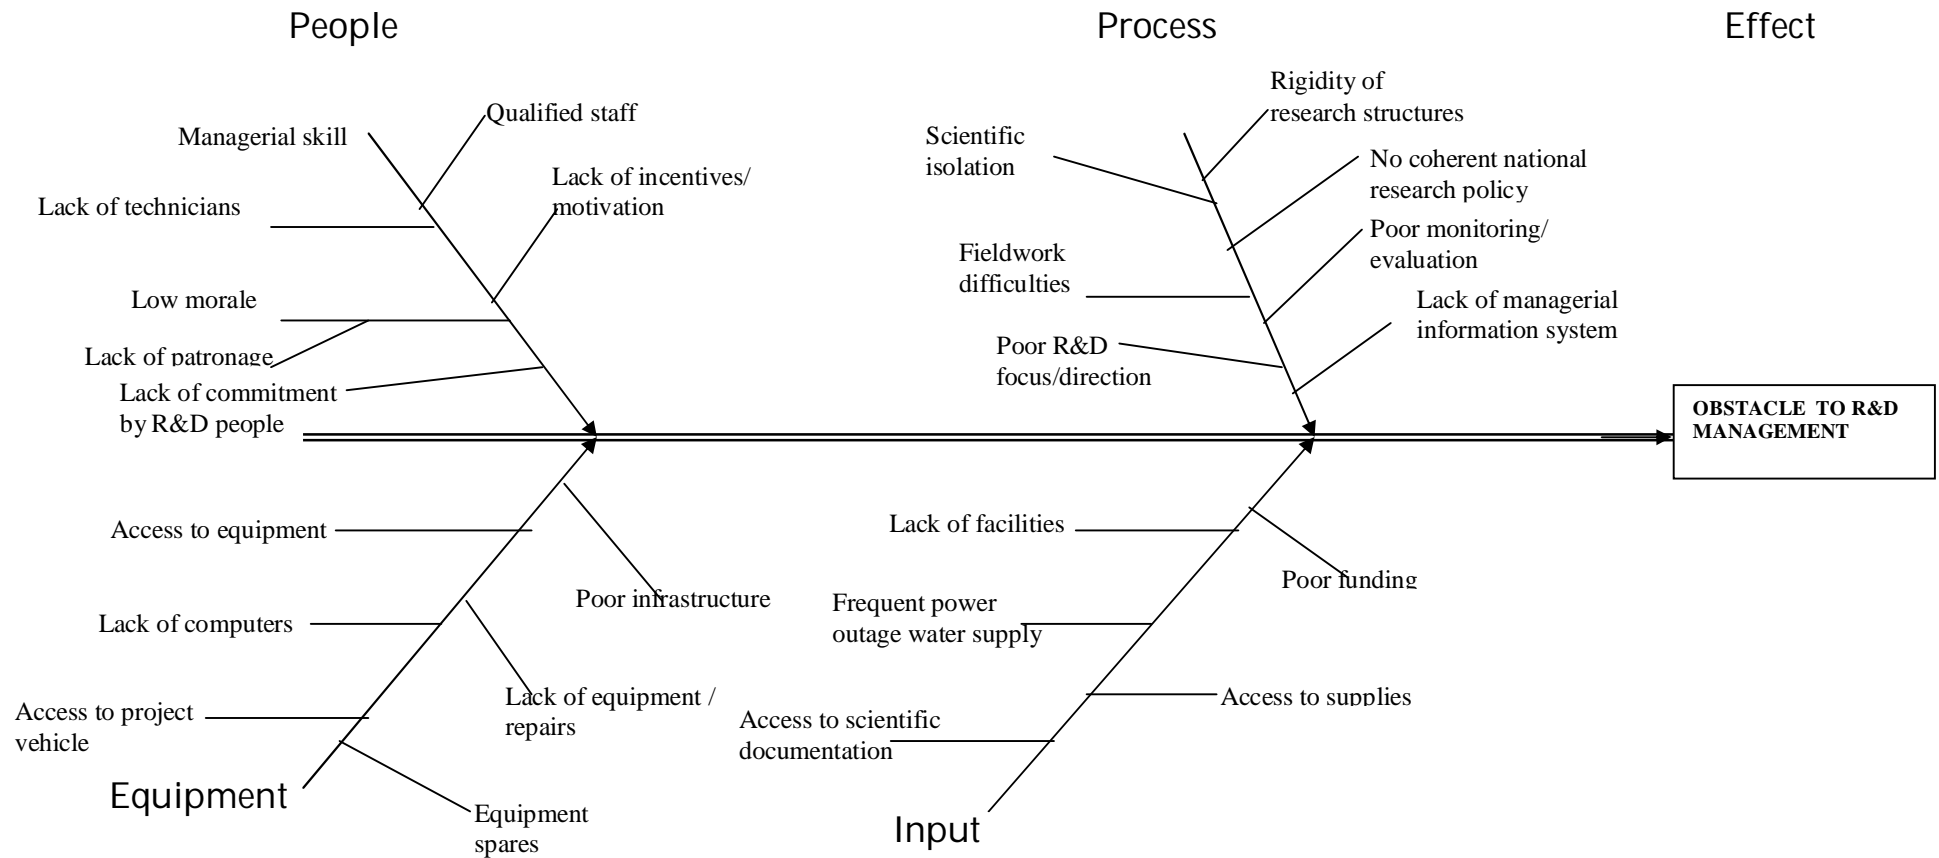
People

Process

Effect

Qualified staff

Managerial skill

Lack of incentives/ motivation

Lack of technicians

Low morale

Lack of patronage

Lack of commitment by R&D people

Rigidity of research structures

Scientific isolation

No coherent national research policy

Fieldwork difficulties

Poor monitoring/ evaluation

Lack of managerial information system

Poor R&D focus/direction

OBSTACLE TO R&D MANAGEMENT

Access to equipment

Poor infrastructure

Lack of computers

Lack of equipment / repairs

Access to project vehicle

Equipment

Equipment spares

Lack of facilities

Poor funding

Frequent power outage water supply

Access to supplies

Access to scientific documentation

Input